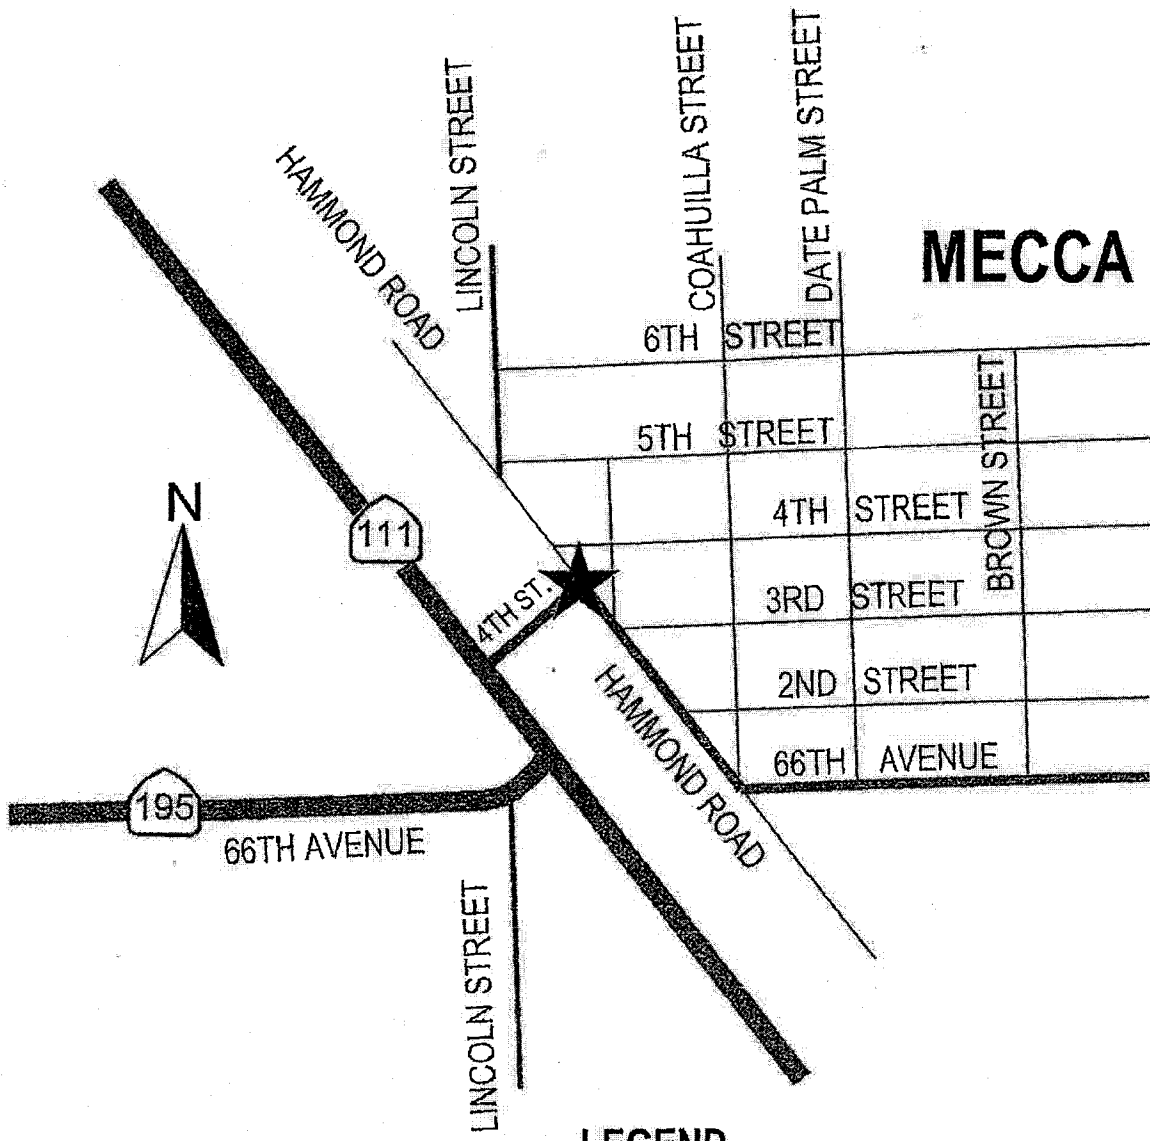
HAMMOND ROAD
LINCOLN STREET
COAHUILLA STREET
DATE PALM STREET
MECCA
6TH STREET
5TH STREET
BROWN STREET
4TH STREET
N
111
4TH ST.
3RD STREET
2ND STREET
HAMMOND ROAD
66TH AVENUE
195
66TH AVENUE
LINCOLN STREET
LEGEND